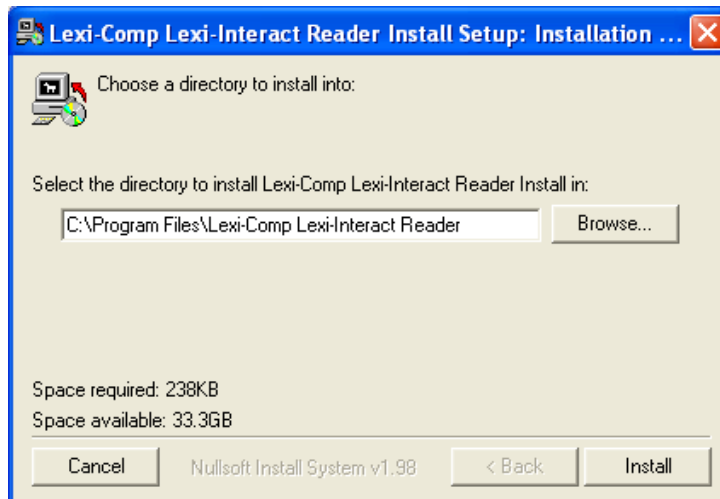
Lexi-Comp Lexi-Interact Reader Install Setup: Installation ...

Choose a directory to install into:

Select the directory to install Lexi-Comp Lexi-Interact Reader Install in:

C:\Program Files\Lexi-Comp Lexi-Interact Reader

Browse...

Space required: 238KB

Space available: 33.3GB

Cancel

Nullsoft Install System v1.98

< Back

Install